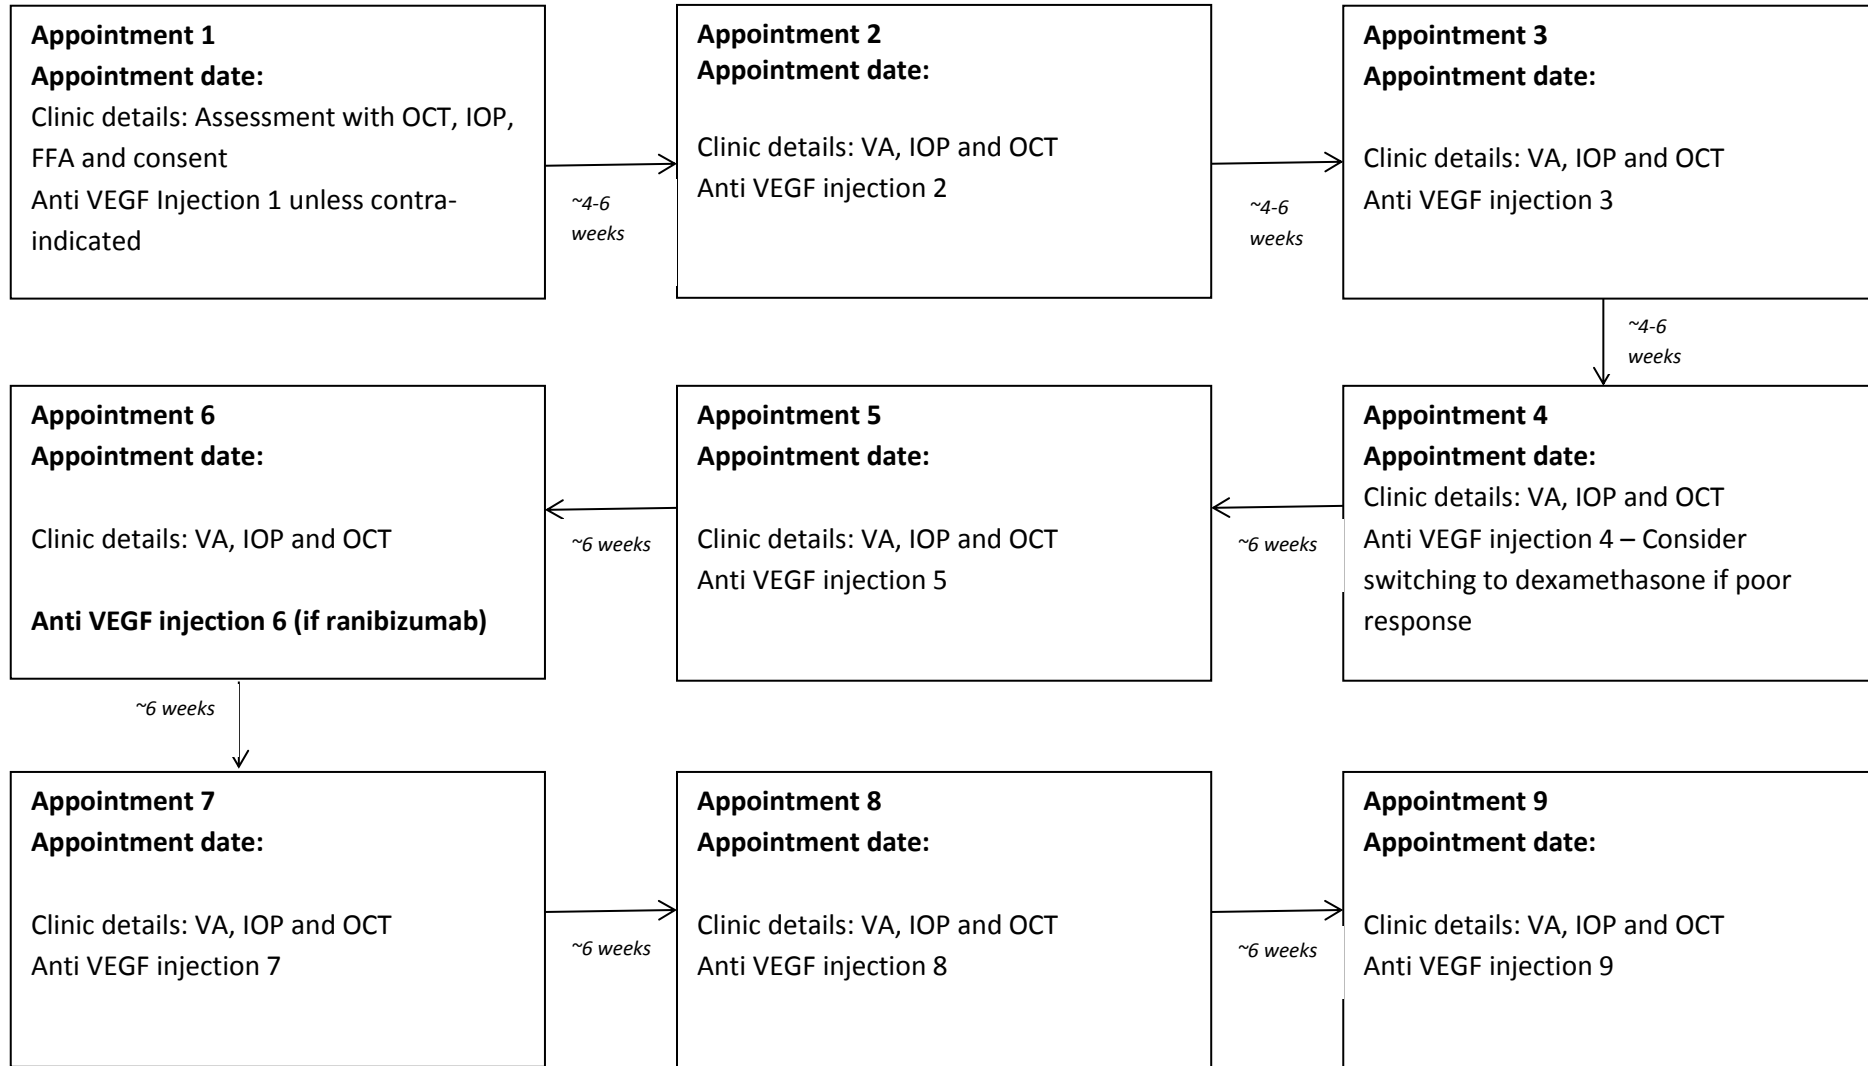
**Appointment 1**
**Appointment date:**
Clinic details: Assessment with OCT, IOP, FFA and consent
Anti VEGF Injection 1 unless contraindicated

~4-6 weeks

**Appointment 2**
**Appointment date:**

Clinic details: VA, IOP and OCT
Anti VEGF injection 2

~4-6 weeks

**Appointment 3**
**Appointment date:**

Clinic details: VA, IOP and OCT
Anti VEGF injection 3

~4-6 weeks

**Appointment 4**
**Appointment date:**
Clinic details: VA, IOP and OCT
Anti VEGF injection 4 – Consider switching to dexamethasone if poor response

~6 weeks

**Appointment 5**
**Appointment date:**

Clinic details: VA, IOP and OCT
Anti VEGF injection 5

~6 weeks

**Appointment 6**
**Appointment date:**

Clinic details: VA, IOP and OCT

**Anti VEGF injection 6 (if ranibizumab)**

~6 weeks

**Appointment 7**
**Appointment date:**

Clinic details: VA, IOP and OCT
Anti VEGF injection 7

~6 weeks

**Appointment 8**
**Appointment date:**

Clinic details: VA, IOP and OCT
Anti VEGF injection 8

~6 weeks

**Appointment 9**
**Appointment date:**

Clinic details: VA, IOP and OCT
Anti VEGF injection 9